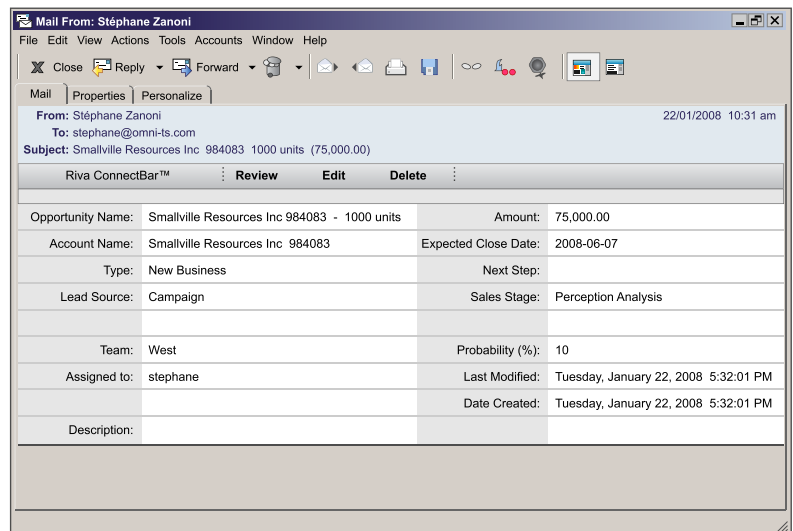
Mail From: Stéphane Zanoni

File Edit View Actions Tools Accounts Window Help

Close Reply Forward

Mail Properties Personalize

From: Stéphane Zanoni
To: stephane@omni-ts.com
Subject: Smallville Resources Inc 984083 1000 units (75,000.00)

22/01/2008 10:31 am

Riva ConnectBar™ Review Edit Delete

| | | | |
|---|---|---|---|
| Opportunity Name: | Smallville Resources Inc 984083 - 1000 units | Amount: | 75,000.00 |
| Account Name: | Smallville Resources Inc 984083 | Expected Close Date: | 2008-06-07 |
| Type: | New Business | Next Step: | |
| Lead Source: | Campaign | Sales Stage: | Perception Analysis |
| | | | |
| Team: | West | Probability (%): | 10 |
| Assigned to: | stephane | Last Modified: | Tuesday, January 22, 2008 5:32:01 PM |
| | | Date Created: | Tuesday, January 22, 2008 5:32:01 PM |
| Description: | | | |